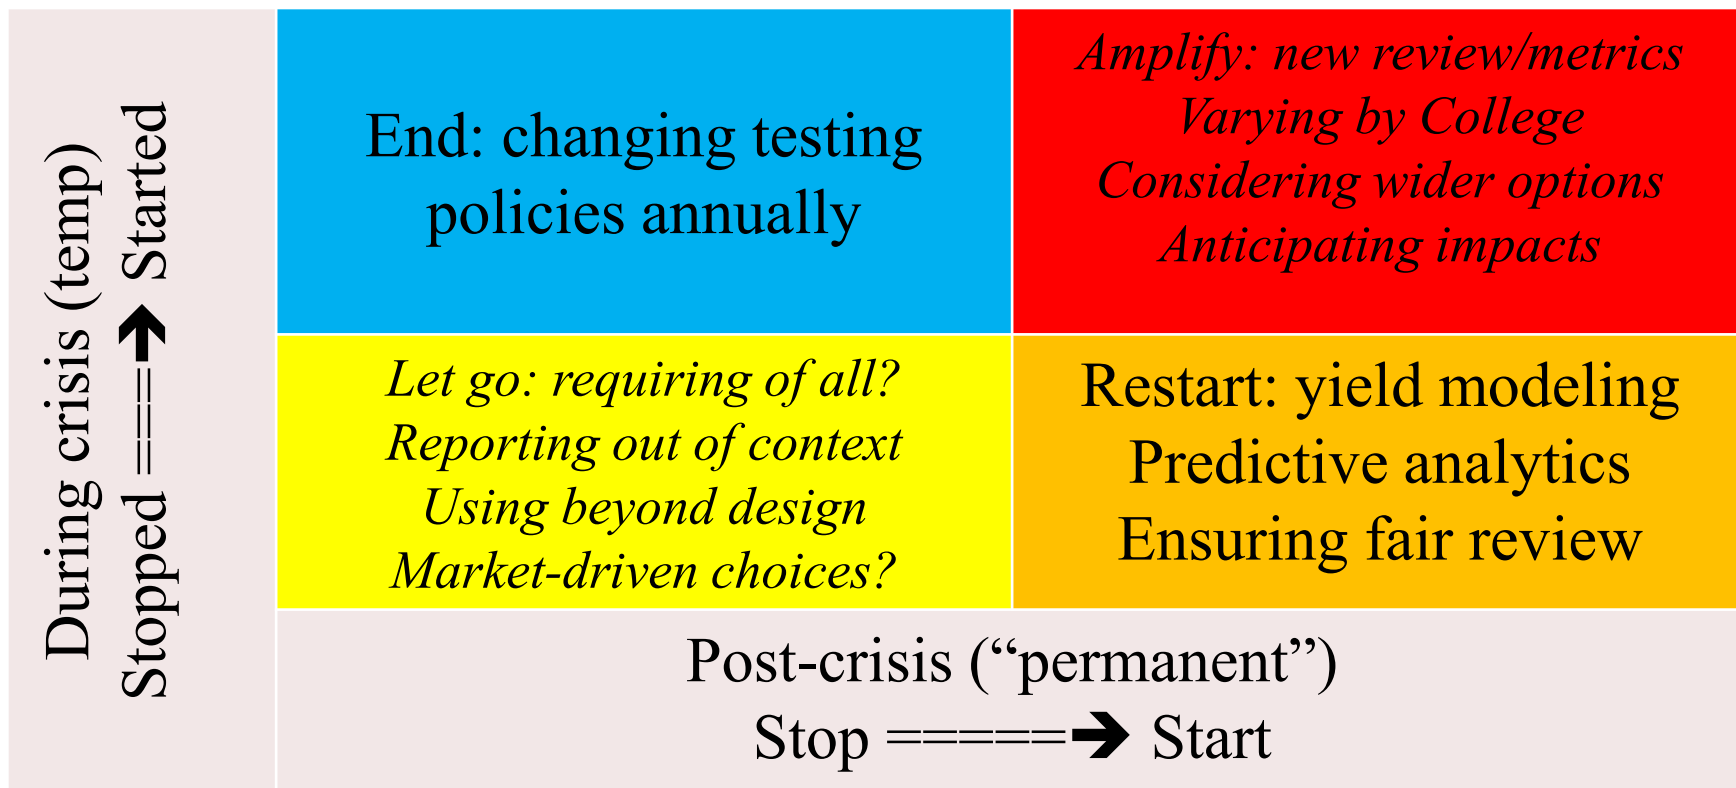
During crisis (temp)
Stopped ===➔ Started

End: changing testing policies annually

Amplify: new review/metrics
Varying by College
Considering wider options
Anticipating impacts

Let go: requiring of all?
Reporting out of context
Using beyond design
Market-driven choices?

Restart: yield modeling
Predictive analytics
Ensuring fair review

Post-crisis (“permanent”)
Stop =====➔ Start